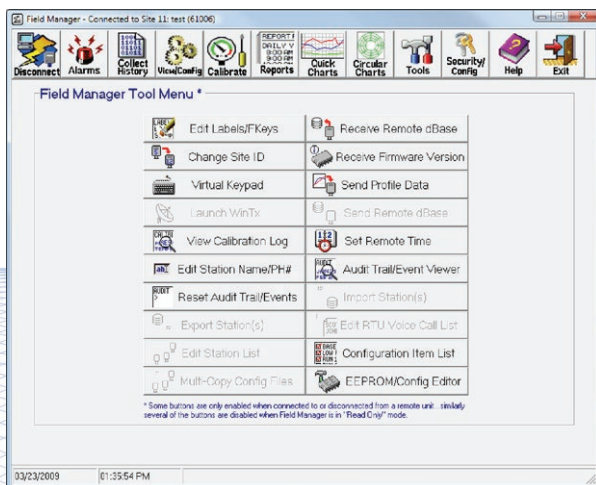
Field Manager - Connected to Site 11: test (61006)

Disconnect Alarms Collect History View/Config Calibrate REPORT DAILY V 9:00 AM 9:00 AM 9:00 AM Reports Quick Charts Circular Charts Tools Security/ Config Help Exit

Field Manager Tool Menu *

| | |
|---|---|
| Edit Labels/FKeys | Receive Remote dBase |
| Change Site ID | Receive Firmware Version |
| Virtual Keypad | Send Profile Data |
| Launch WinTx | Send Remote dBase |
| View Calibration Log | Set Remote Time |
| Edit Station Name/PH# | Audit Trail/Event Viewer |
| Reset Audit Trail/Events | Import Station(s) |
| Export Station(s) | Edit RTU Voice Call List |
| Edit Station List | Configuration Item List |
| Multi-Copy Config Files | EEPROM/Config Editor |

* Some buttons are only enabled when connected to or disconnected from a remote unit, similarly several of the buttons are disabled when Field Manager is in "Read Only" mode.

03/23/2009 01:35:54 PM